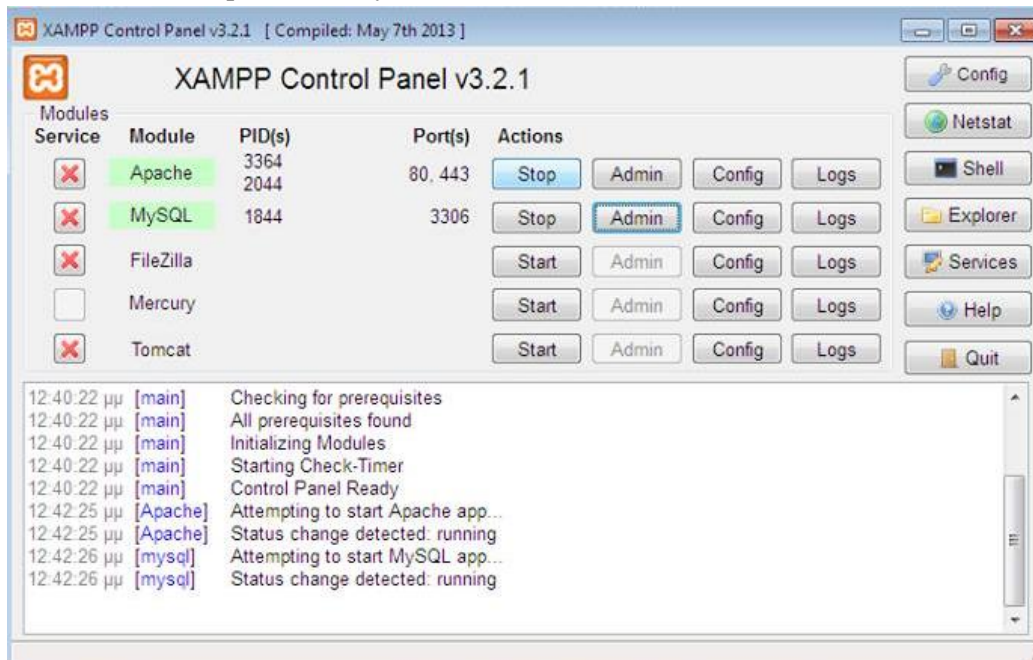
XAMPP Control Panel v3.2.1 [ Compiled: May 7th 2013 ]

XAMPP Control Panel v3.2.1

Config

Modules

Netstat

| Service | Module | PID(s) | Port(s) | Actions | | | |
|---|---|---|---|---|---|---|---|
| | Apache | 3364 2044 | 80, 443 | Stop | Admin | Config | Logs |
| | MySQL | 1844 | 3306 | Stop | Admin | Config | Logs |
| | FileZilla | | | Start | Admin | Config | Logs |
| | Mercury | | | Start | Admin | Config | Logs |
| | Tomcat | | | Start | Admin | Config | Logs |

Shell

Explorer

Services

Help

Quit

12:40:22 μμ [main] Checking for prerequisites
12:40:22 μμ [main] All prerequisites found
12:40:22 μμ [main] Initializing Modules
12:40:22 μμ [main] Starting Check-Timer
12:40:22 μμ [main] Control Panel Ready
12:42:25 μμ [Apache] Attempting to start Apache app...
12:42:25 μμ [Apache] Status change detected: running
12:42:26 μμ [mysql] Attempting to start MySQL app...
12:42:26 μμ [mysql] Status change detected: running